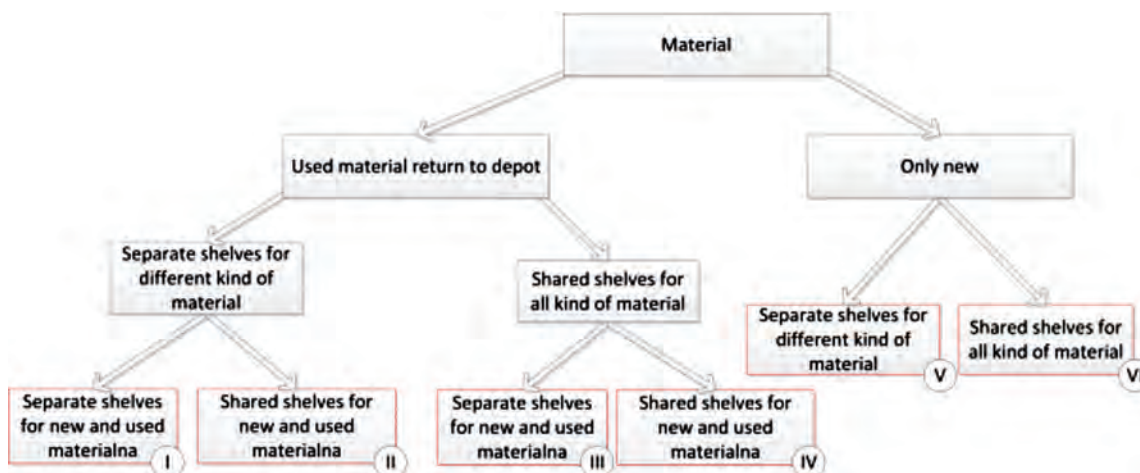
Material

Used material return to depot

Only new

Separate shelves for different kind of material

Shared shelves for all kind of material

Separate shelves for different kind of material

V

Shared shelves for all kind of material

VI

Separate shelves for new and used materialna

I

Shared shelves for new and used materialna

II

Separate shelves for new and used materialna

III

Shared shelves for new and used materialna

IV